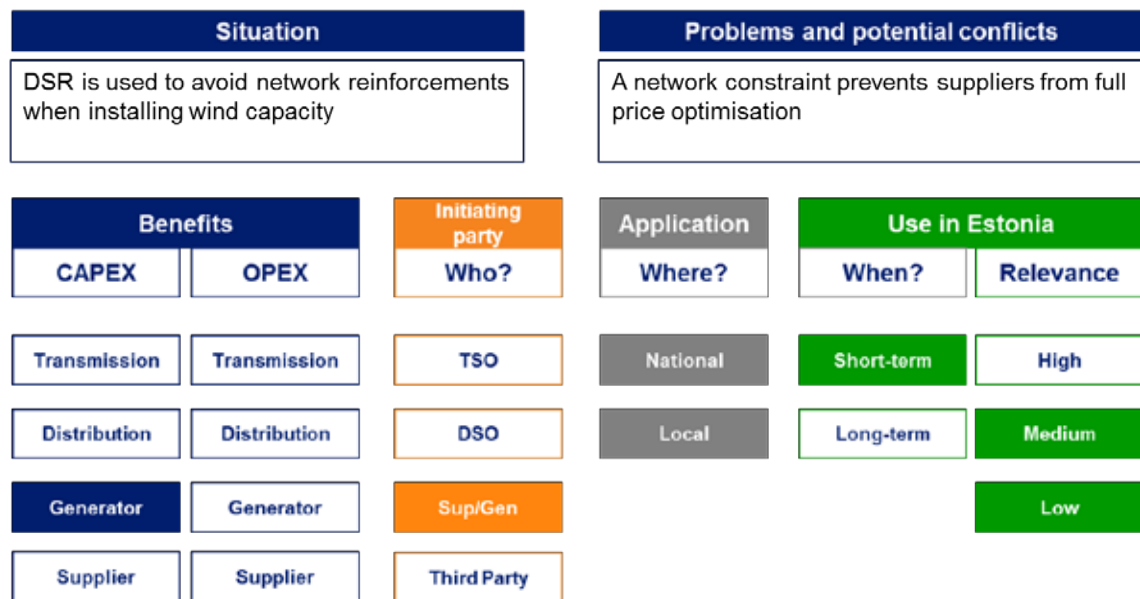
Situation

DSR is used to avoid network reinforcements when installing wind capacity

Problems and potential conflicts

A network constraint prevents suppliers from full price optimisation

| Benefits | | Initiating party | Application | Use in Estonia | |
|---|---|---|---|---|---|
| CAPEX | OPEX | Who? | Where? | When? | Relevance |
| Transmission | Transmission | TSO | National | Short-term | High |
| Distribution | Distribution | DSO | Local | Long-term | Medium |
| Generator | Generator | Sup/Gen | | | Low |
| Supplier | Supplier | Third Party | | | |